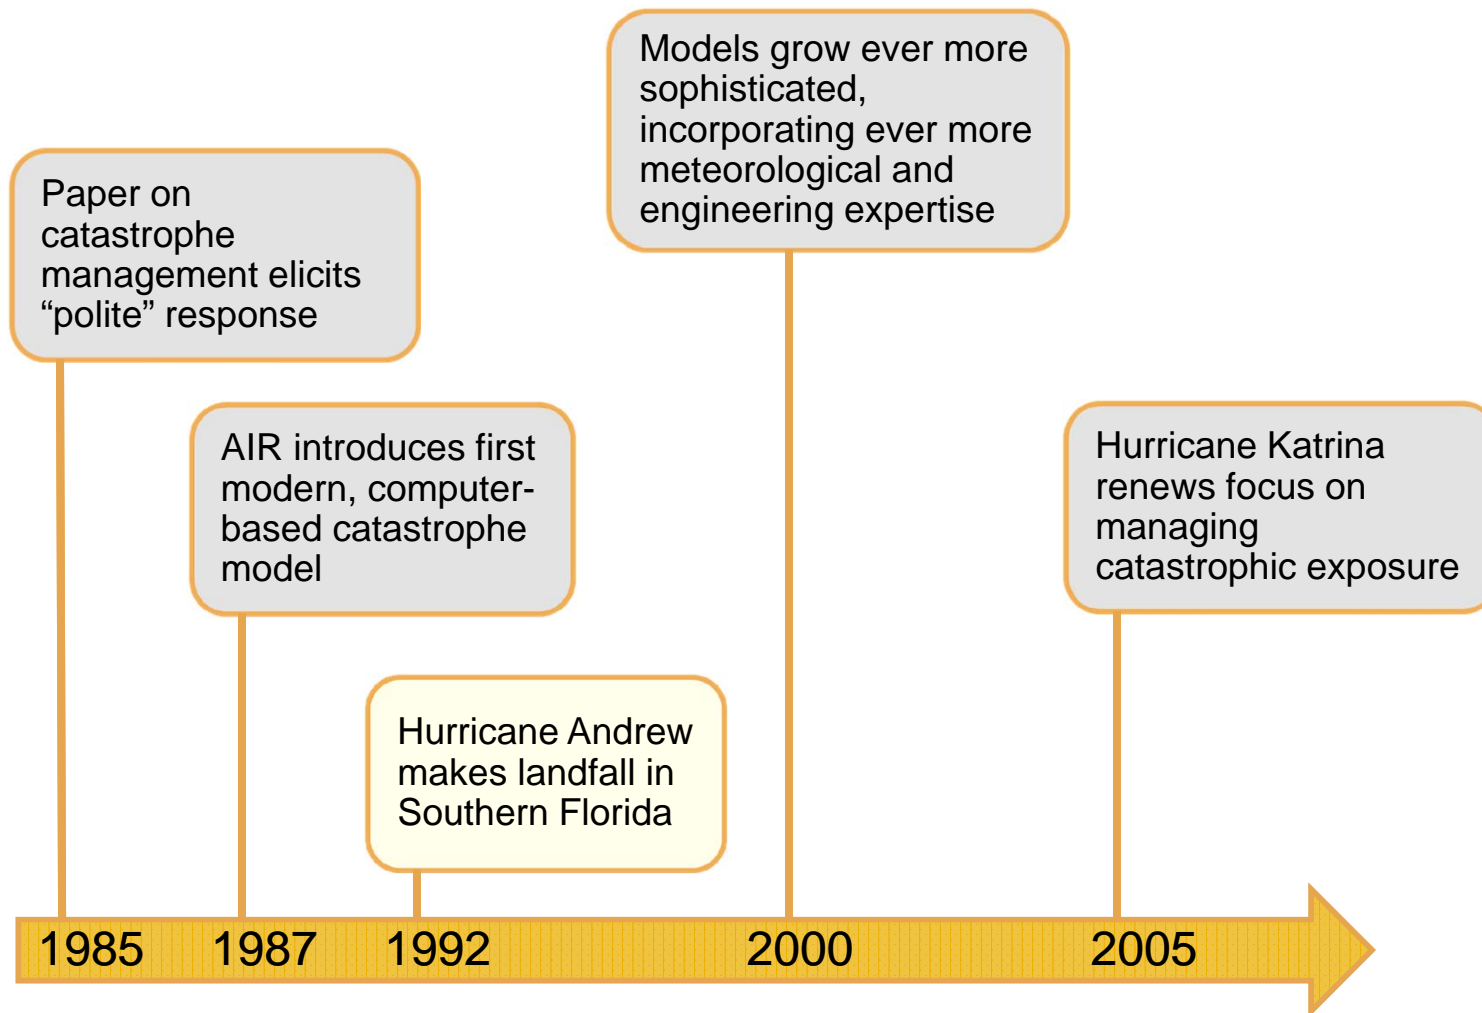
Models grow ever more sophisticated, incorporating ever more meteorological and engineering expertise

Paper on catastrophe management elicits “polite” response

AIR introduces first modern, computer-based catastrophe model

Hurricane Katrina renews focus on managing catastrophic exposure

Hurricane Andrew makes landfall in Southern Florida

1985 1987 1992 2000 2005